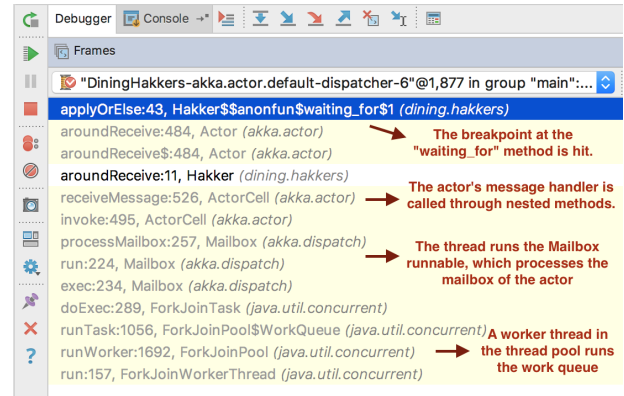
Debugger Console

Frames

"DiningHakkers-akka.actor.default-dispatcher-6"@1,877 in group "main":...

applyOrElse:43, Hakker$$anonfun$waiting_for$1 (dining.hakkers)
aroundReceive:484, Actor (akka.actor)
aroundReceive$:484, Actor (akka.actor)
aroundReceive:11, Hakker (dining.hakkers)
receiveMessage:526, ActorCell (akka.actor)
invoke:495, ActorCell (akka.actor)
processMailbox:257, Mailbox (akka.dispatch)
run:224, Mailbox (akka.dispatch)
exec:234, Mailbox (akka.dispatch)
doExec:289, ForkJoinTask (java.util.concurrent)
runTask:1056, ForkJoinPool$WorkQueue (java.util.concurrent)
runWorker:1692, ForkJoinPool (java.util.concurrent)
run:157, ForkJoinWorkerThread (java.util.concurrent)

The breakpoint at the "waiting_for" method is hit.

The actor's message handler is called through nested methods.

The thread runs the Mailbox runnable, which processes the mailbox of the actor

A worker thread in the thread pool runs the work queue